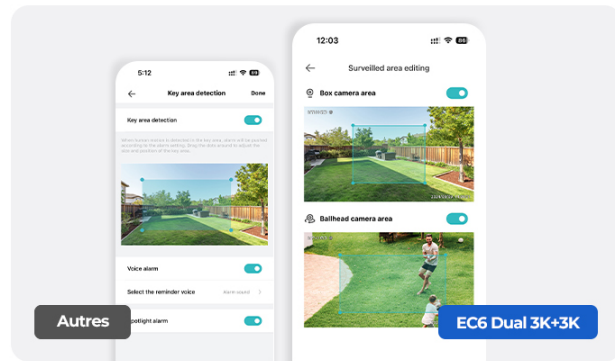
5:12

Key area detection

Done

Key area detection

When human motion is detected in the key area, alarm will be pushed according to the alarm setting. Drag the dots around to adjust the size and position of the key area.

Voice alarm

Select the reminder voice

Alarm sound

Spotlight alarm

Autres

12:03

Surveilled area editing

Box camera area

Ballhead camera area

EC6 Dual 3K+3K